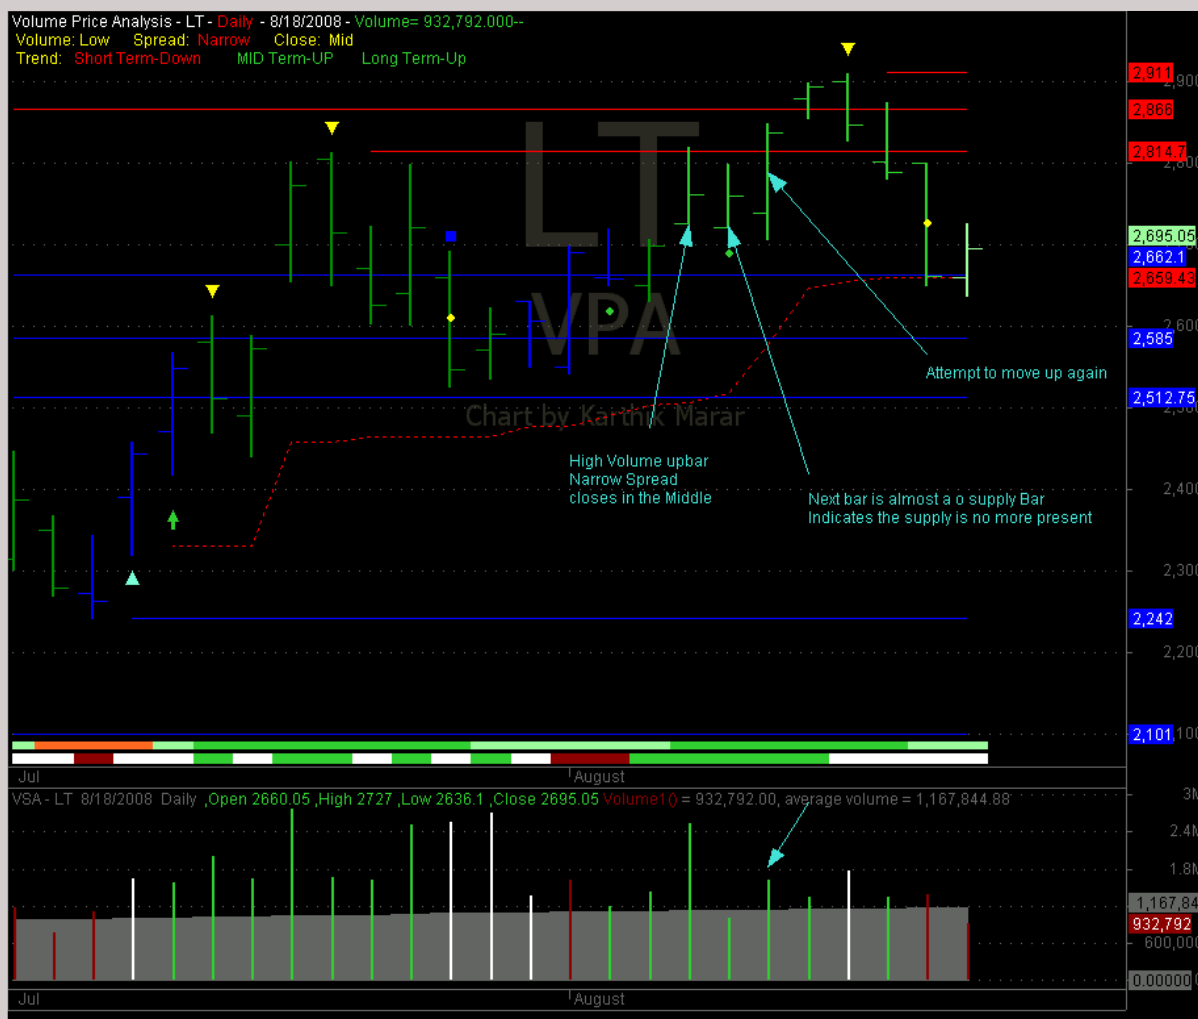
Volume Price Analysis - LT - Daily - 8/18/2008 - Volume= 932,792.000--
Volume: Low Spread: Narrow Close: Mid
Trend: Short Term-Down MID Term-UP Long Term-Up

LT
VPA
Chart by Karthik Marar

2,911
2,900
2,866
2,814.7
2,800
2,695.05
2,662.1
2,659.43
2,600
2,585
2,512.75
2,500
2,400
2,300
2,242
2,200
2,101
2,100

Attempt to move up again

High Volume upbar
Narrow Spread
closes in the Middle

Next bar is almost a o supply Bar
Indicates the supply is no more present

Jul
August

VSA - LT 8/18/2008 Daily ,Open 2660.05 ,High 2727 ,Low 2636.1 ,Close 2695.05 Volume1() = 932,792.00, average volume = 1,167,844.88

3M
2.4M
1.8M
1,167,84
932,792
600,000
0.00000

Jul
August